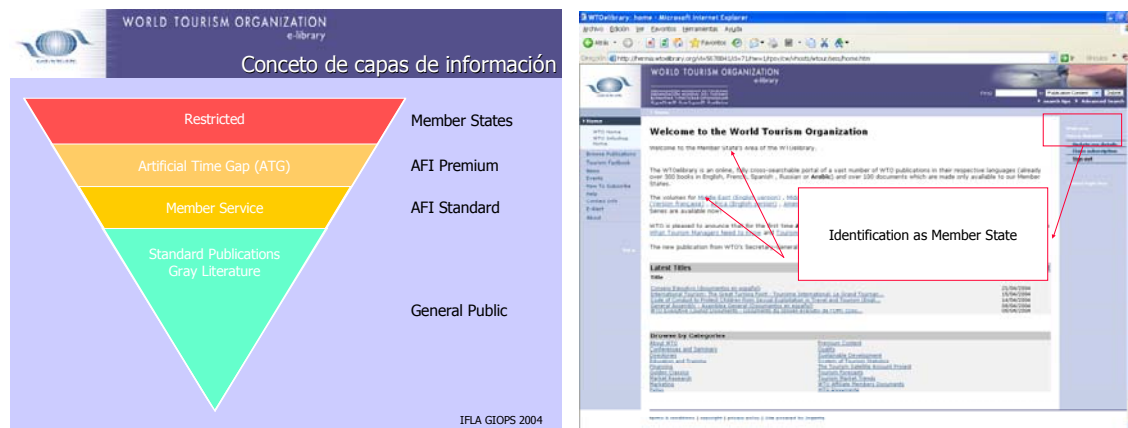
WORLD TOURISM ORGANIZATION
e-library

Conceto de capas de información

Restricted

Artificial Time Gap (ATG)

Member Service

Standard Publications
Gray Literature

Member States

AFI Premium

AFI Standard

General Public

IFLA GIOPS 2004

WTOelibrary: home - Microsoft Internet Explorer

Archivo Edición Ver Favoritos Herramientas Ayuda

WORLD TOURISM ORGANIZATION
e-library

Welcome to the World Tourism Organization

Welcome to the Member State's area of the WTOelibrary.

The WTOelibrary is an online, fully cross-searchable portal of a vast number of WTO publications in these respective languages (already over 300 books in English, French, Spanish, Russian or Arabic) and over 100 documents which are made only available to our Member States.

Latest Titles

Browse by Categories

Identification as Member State